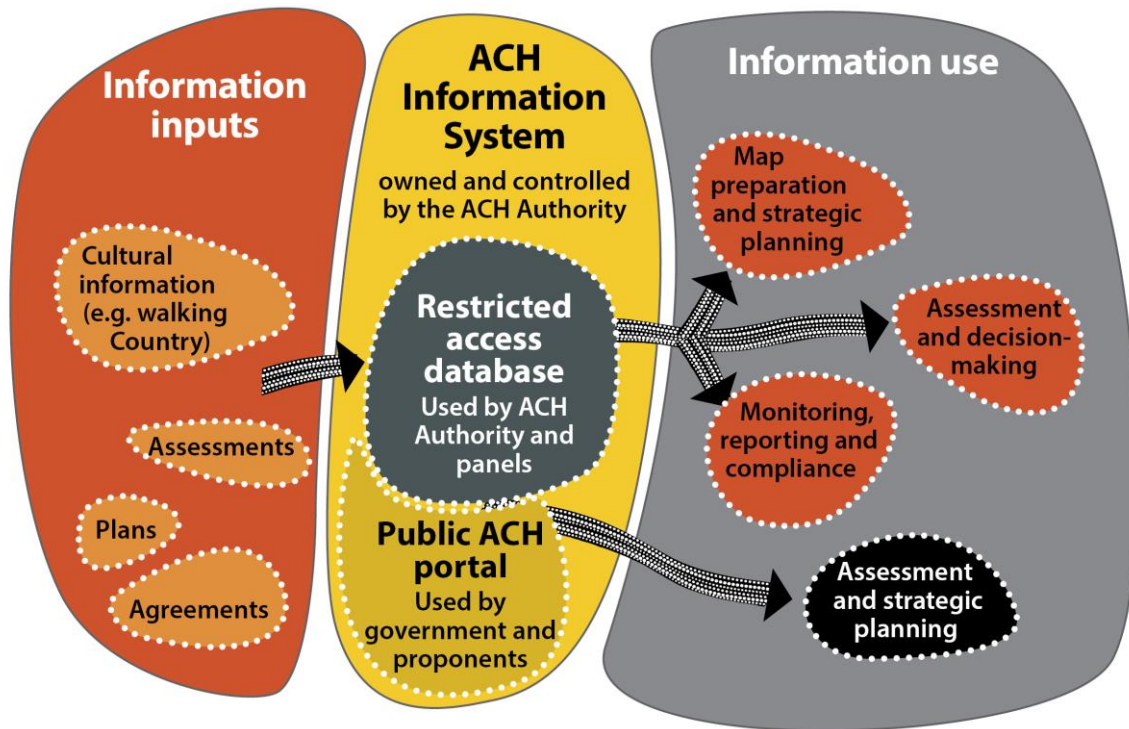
Information inputs

Cultural information (e.g. walking Country)

Assessments

Plans

Agreements

ACH Information System

owned and controlled by the ACH Authority

Restricted access database

Used by ACH Authority and panels

Public ACH portal

Used by government and proponents

Information use

Map preparation and strategic planning

Assessment and decision-making

Monitoring, reporting and compliance

Assessment and strategic planning